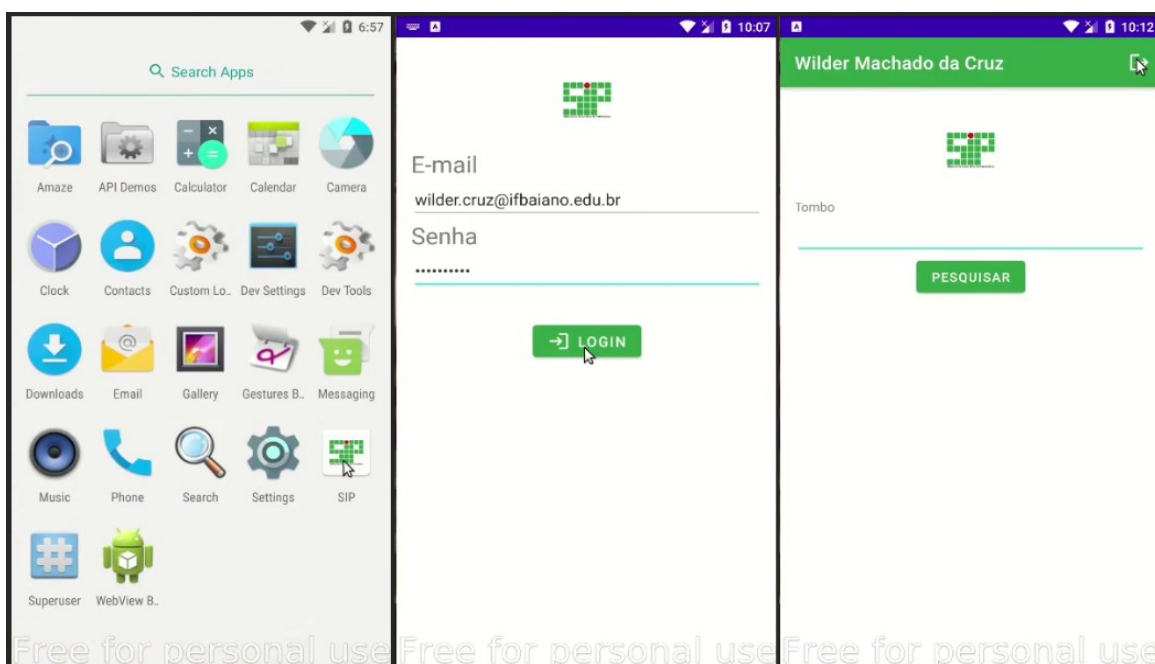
6:57

Search Apps

Amaze
API Demos
Calculator
Calendar
Camera
Clock
Contacts
Custom Lo..
Dev Settings
Dev Tools
Downloads
Email
Gallery
Gestures B..
Messaging
Music
Phone
Search
Settings
SIP
Superuser
WebView B..

10:07

E-mail
wilder.cruz@ifbaiano.edu.br
Senha
••••••••••
LOGIN

10:12
Wilder Machado da Cruz

Tombo
PESQUISAR

Free for personal use Free for personal use Free for personal use